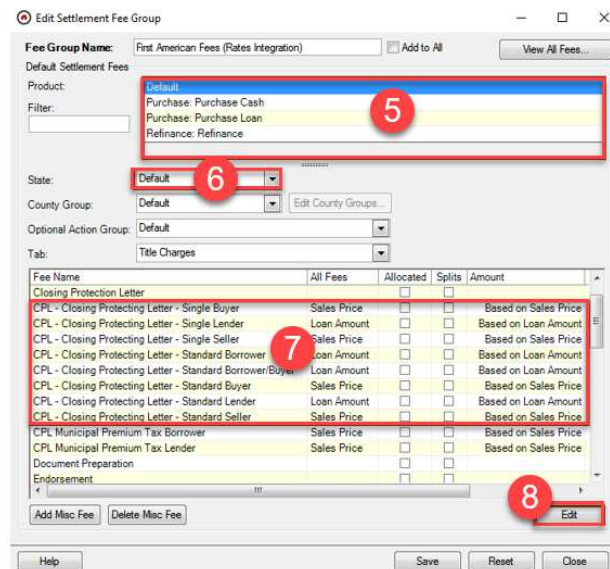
Edit Settlement Fee Group

Fee Group Name: First American Fees (Rates Integration) Add to All View All Fees...

Default Settlement Fees

Product:
Default
Purchase: Purchase Cash
Purchase: Purchase Loan
Refinance: Refinance

5

Filter:

State: Default

6

County Group: Default Edit County Groups...

Optional Action Group: Default

Tab: Title Charges

| Fee Name | All Fees | Allocated | Splits | Amount |
|---|---|---|---|---|
| Closing Protection Letter | | | | |
| CPL - Closing Protecting Letter - Single Buyer | Sales Price | | | Based on Sales Price |
| CPL - Closing Protecting Letter - Single Lender | Loan Amount | | | Based on Loan Amount |
| CPL - Closing Protecting Letter - Single Seller | Sales Price | | | Based on Sales Price |
| CPL - Closing Protecting Letter - Standard Borrower | Loan Amount | | | Based on Loan Amount |
| CPL - Closing Protecting Letter - Standard Borrower/Buyer | Loan Amount | | | Based on Loan Amount |
| CPL - Closing Protecting Letter - Standard Buyer | Sales Price | | | Based on Sales Price |
| CPL - Closing Protecting Letter - Standard Lender | Loan Amount | | | Based on Loan Amount |
| CPL - Closing Protecting Letter - Standard Seller | Sales Price | | | Based on Sales Price |
| CPL Municipal Premium Tax Borrower | Sales Price | | | Based on Sales Price |
| CPL Municipal Premium Tax Lender | Sales Price | | | Based on Sales Price |
| Document Preparation | | | | |
| Endorsement | | | | |

7

8

Add Misc Fee Delete Misc Fee Edit

Help Save Reset Close